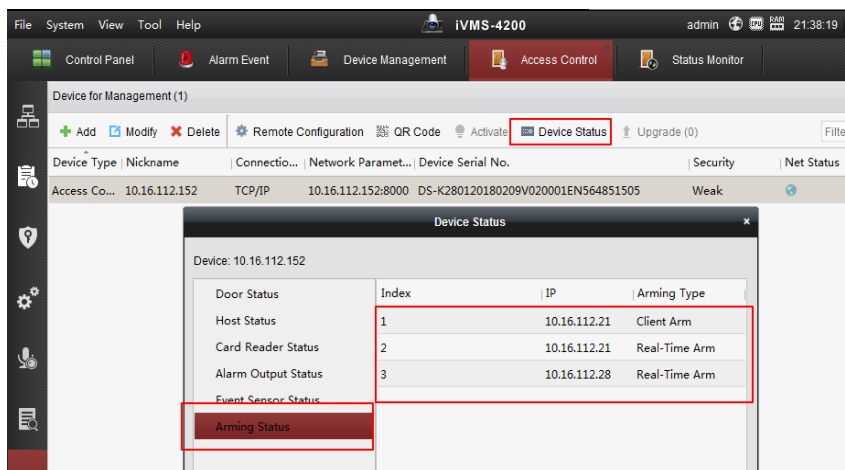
File System View Tool Help

iVMS-4200

admin 21:38:19

Control Panel Alarm Event Device Management Access Control Status Monitor

Device for Management (1)

Add Modify Delete Remote Configuration QR Code Activate Device Status Upgrade (0) Filte

| Device Type | Nickname | Connectio... | Network Paramet... | Device Serial No. | Security | Net Status |
|---|---|---|---|---|---|---|
| Access Co... | 10.16.112.152 | TCP/IP | 10.16.112.152:8000 | DS-K280120180209V020001EN564851505 | Weak | |

Device Status

Device: 10.16.112.152

Door Status
Host Status
Card Reader Status
Alarm Output Status
Event Sensor Status
Arming Status

| Index | IP | Arming Type |
|---|---|---|
| 1 | 10.16.112.21 | Client Arm |
| 2 | 10.16.112.21 | Real-Time Arm |
| 3 | 10.16.112.28 | Real-Time Arm |